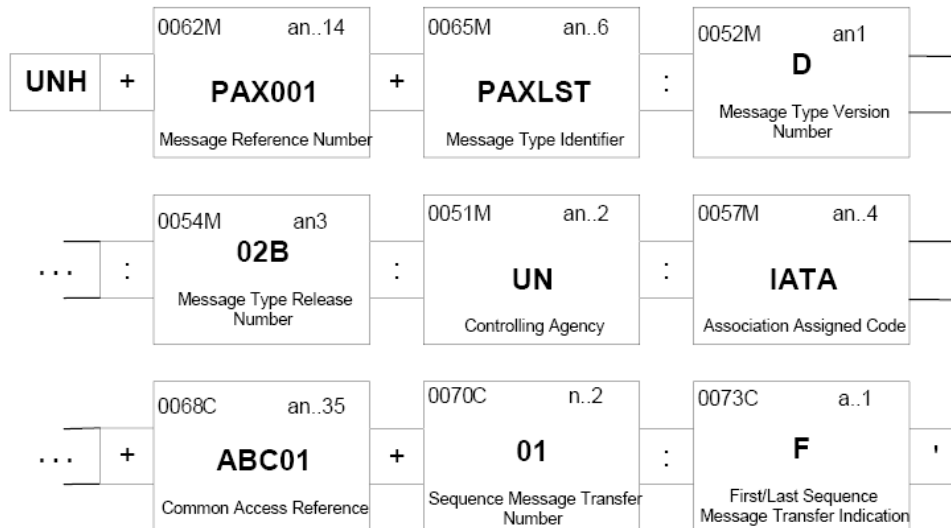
UNH
+
0062M an..14
PAX001
Message Reference Number
+
0065M an..6
PAXLST
Message Type Identifier
:
0052M an1
D
Message Type Version Number

. . .
:
0054M an3
02B
Message Type Release Number
:
0051M an..2
UN
Controlling Agency
:
0057M an..4
IATA
Association Assigned Code

. . .
+
0068C an..35
ABC01
Common Access Reference
+
0070C n..2
01
Sequence Message Transfer Number
:
0073C a..1
F
First/Last Sequence Message Transfer Indication
'